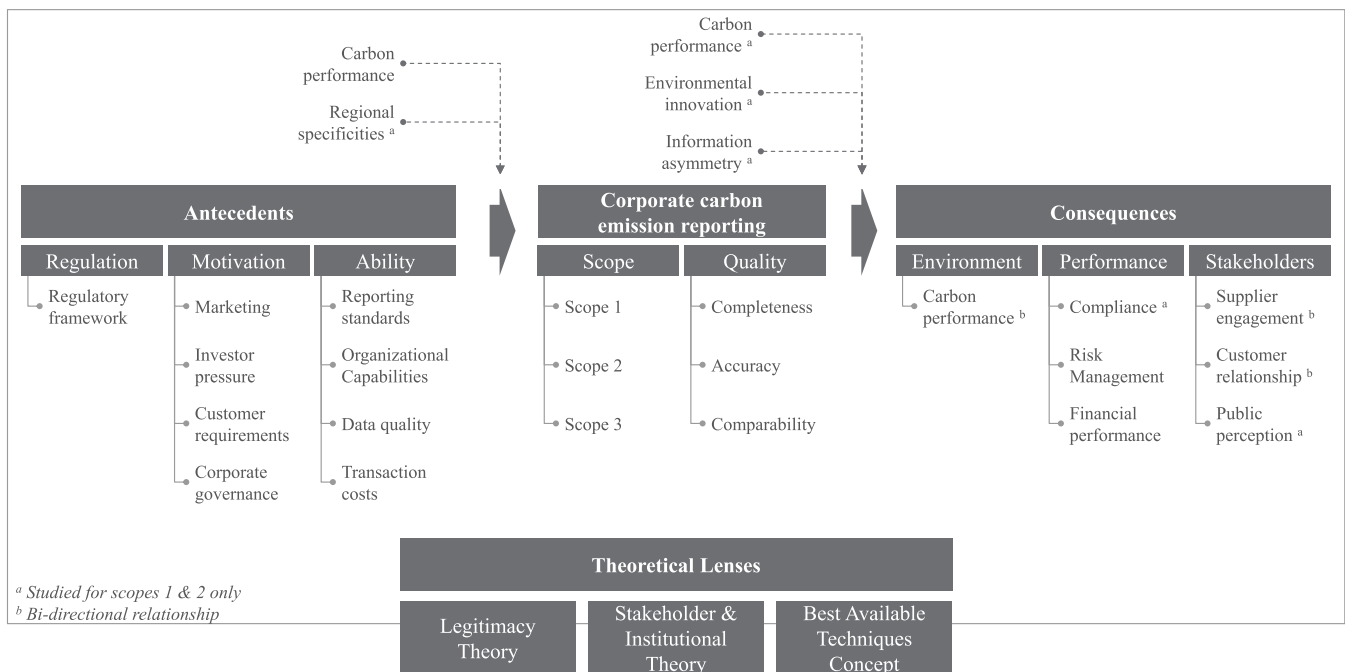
Carbon performance

Regional specificities $^a$

Carbon performance $^a$

Environmental innovation $^a$

Information asymmetry $^a$

**Antecedents**

Regulation
- Regulatory framework

Motivation
- Marketing
- Investor pressure
- Customer requirements
- Corporate governance

Ability
- Reporting standards
- Organizational Capabilities
- Data quality
- Transaction costs

**Corporate carbon emission reporting**

Scope
- Scope 1
- Scope 2
- Scope 3

Quality
- Completeness
- Accuracy
- Comparability

**Consequences**

Environment
- Carbon performance $^b$

Performance
- Compliance $^a$
- Risk Management
- Financial performance

Stakeholders
- Supplier engagement $^b$
- Customer relationship $^b$
- Public perception $^a$

**Theoretical Lenses**

Legitimacy Theory

Stakeholder & Institutional Theory

Best Available Techniques Concept

$^a$ *Studied for scopes 1 & 2 only*
$^b$ *Bi-directional relationship*